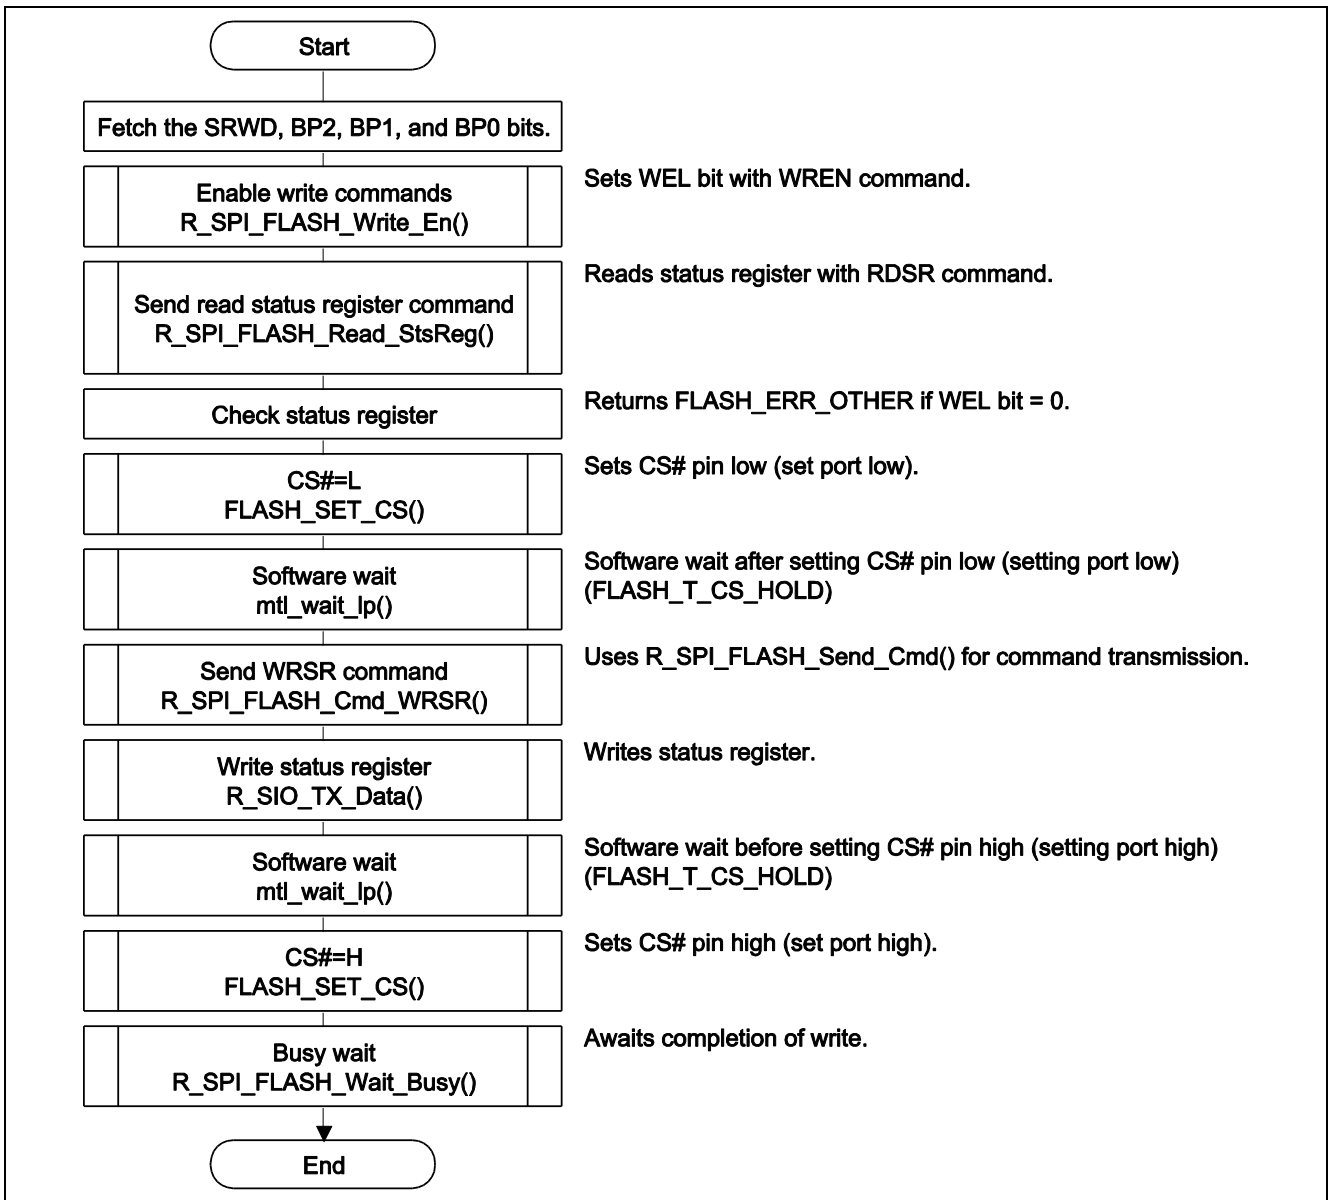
Start

Fetch the SRWD, BP2, BP1, and BP0 bits.

Enable write commands
R_SPI_FLASH_Write_En()

Sets WEL bit with WREN command.

Send read status register command
R_SPI_FLASH_Read_StsReg()

Reads status register with RDSR command.

Check status register

Returns FLASH_ERR_OTHER if WEL bit = 0.

CS#=L
FLASH_SET_CS()

Sets CS# pin low (set port low).

Software wait
mtl_wait_lp()

Software wait after setting CS# pin low (setting port low) (FLASH_T_CS_HOLD)

Send WRSR command
R_SPI_FLASH_Cmd_WRSR()

Uses R_SPI_FLASH_Send_Cmd() for command transmission.

Write status register
R_SIO_TX_Data()

Writes status register.

Software wait
mtl_wait_lp()

Software wait before setting CS# pin high (setting port high) (FLASH_T_CS_HOLD)

CS#=H
FLASH_SET_CS()

Sets CS# pin high (set port high).

Busy wait
R_SPI_FLASH_Wait_Busy()

Awaits completion of write.

End